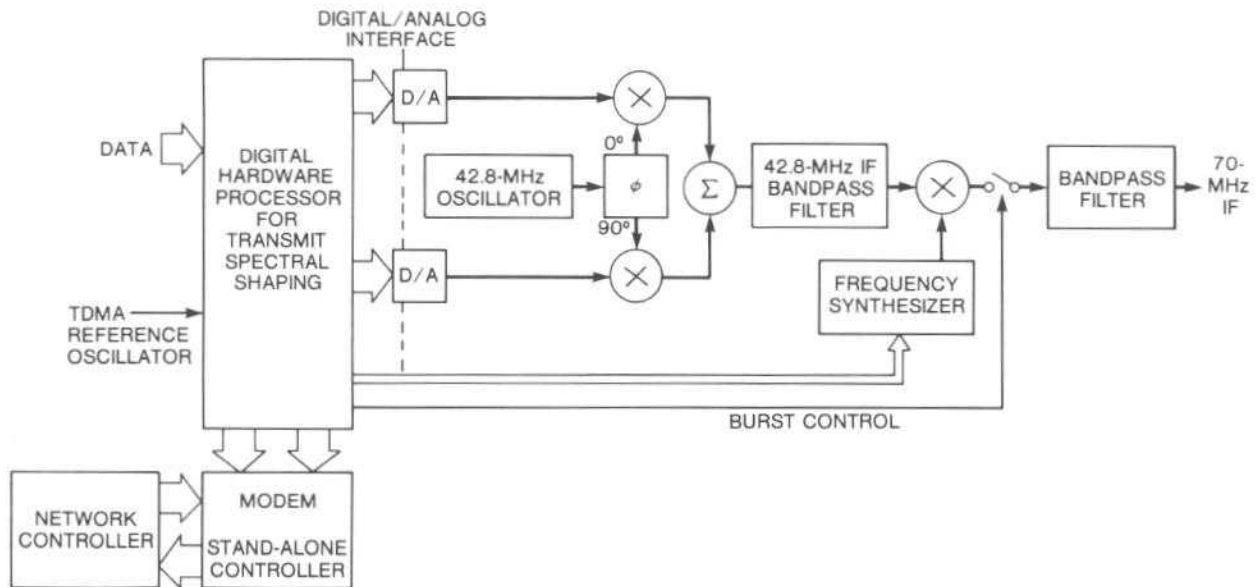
DIGITAL/ANALOG INTERFACE

DATA

DIGITAL HARDWARE PROCESSOR FOR TRANSMIT SPECTRAL SHAPING

TDMA REFERENCE OSCILLATOR

D/A

D/A

42.8-MHz OSCILLATOR

$\phi$

0°

90°

$\times$

$\times$

$\Sigma$

42.8-MHz IF BANDPASS FILTER

$\times$

FREQUENCY SYNTHESIZER

BANDPASS FILTER

70-MHz IF

BURST CONTROL

NETWORK CONTROLLER

MODEM

STAND-ALONE CONTROLLER